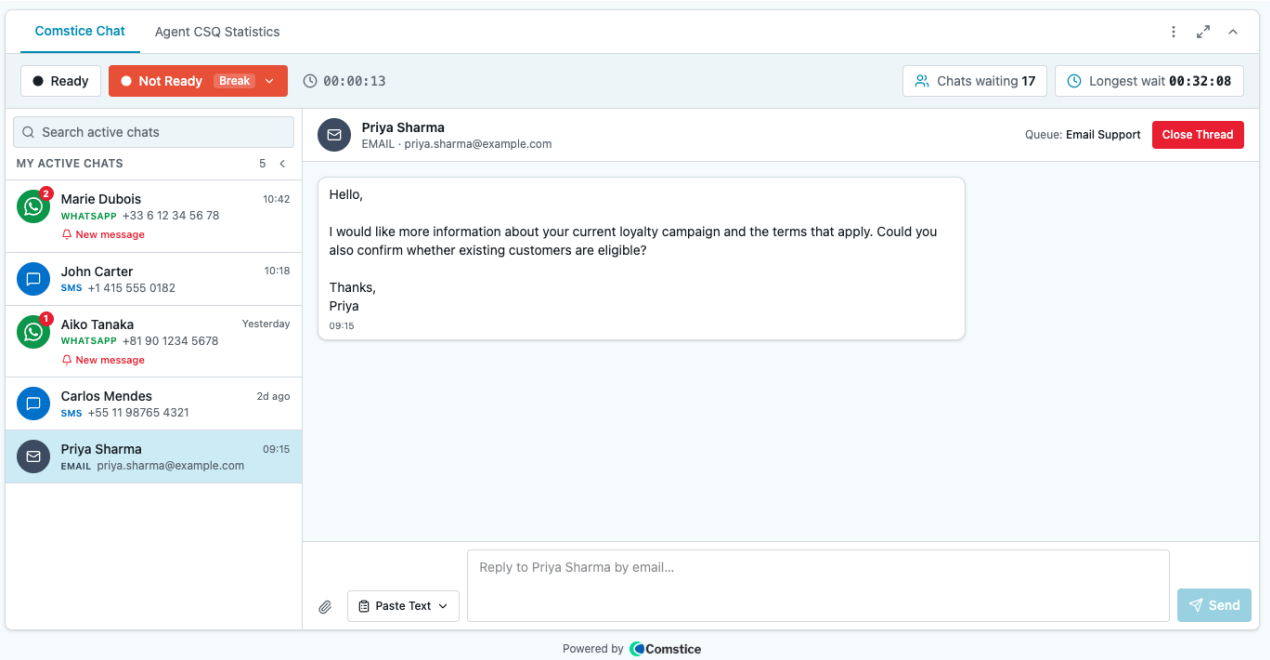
Comstice Chat Agent CSQ Statistics

Ready
Not Ready Break
00:00:13
Chats waiting 17
Longest wait 00:32:08

Search active chats
MY ACTIVE CHATS 5

2
Marie Dubois 10:42
WHATSAPP +33 6 12 34 56 78
New message

John Carter 10:18
SMS +1 415 555 0182

1
Aiko Tanaka Yesterday
WHATSAPP +81 90 1234 5678
New message

Carlos Mendes 2d ago
SMS +55 11 98765 4321

Priya Sharma 09:15
EMAIL priya.sharma@example.com

Priya Sharma
EMAIL · priya.sharma@example.com
Queue: Email Support
Close Thread

Hello,

I would like more information about your current loyalty campaign and the terms that apply. Could you also confirm whether existing customers are eligible?

Thanks,
Priya
09:15

Paste Text
Reply to Priya Sharma by email...
Send

Powered by Comstice